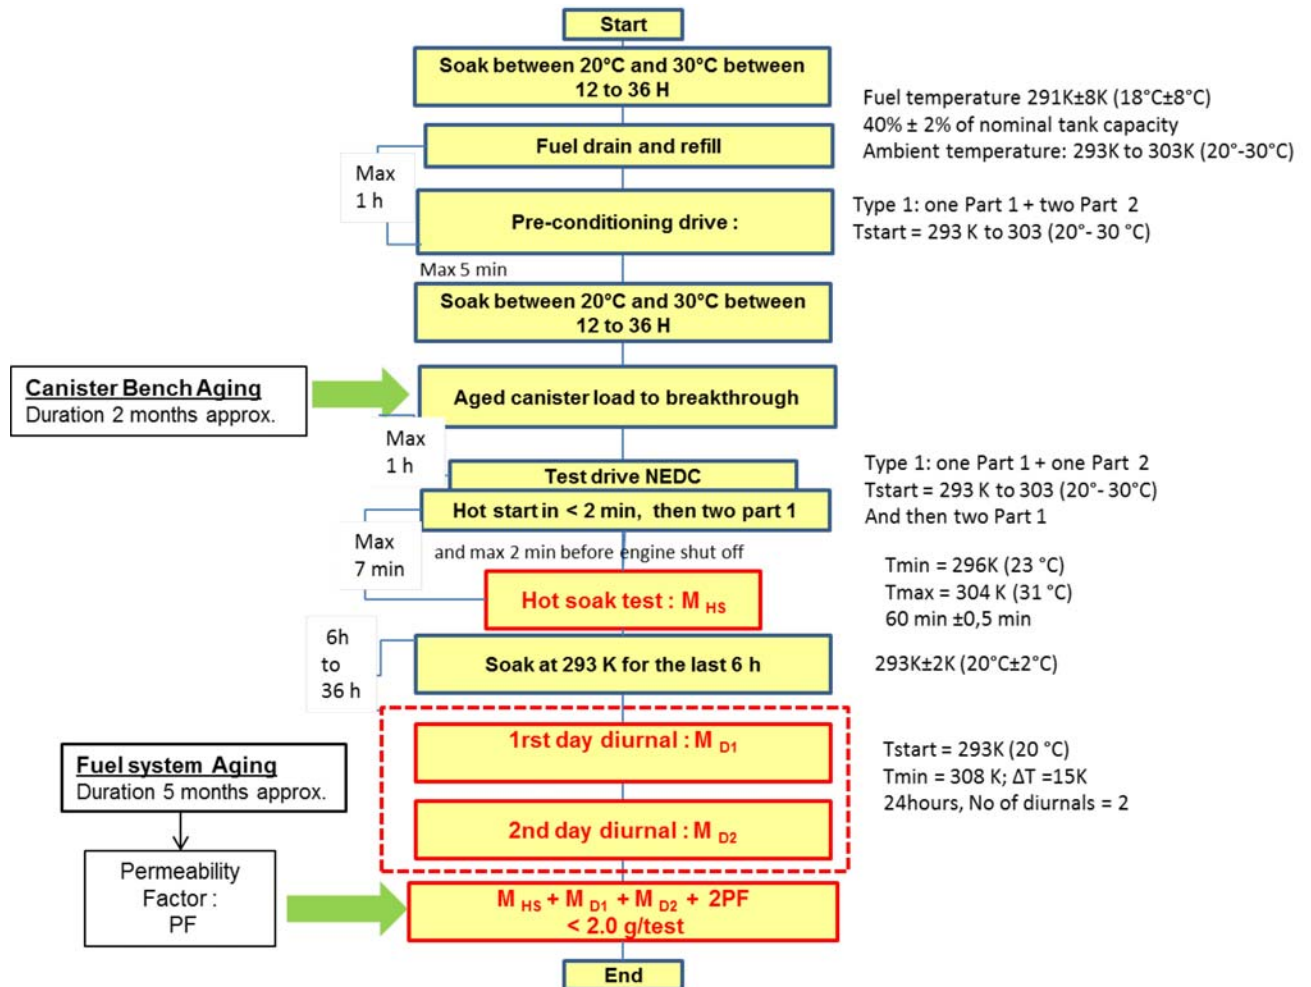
Start

Soak between 20°C and 30°C between 12 to 36 H

Fuel temperature 291K±8K (18°C±8°C)
40% ± 2% of nominal tank capacity
Ambient temperature: 293K to 303K (20°-30°C)

Fuel drain and refill

Max 1 h

Pre-conditioning drive :

Type 1: one Part 1 + two Part 2
Tstart = 293 K to 303 (20°- 30 °C)

Max 5 min

Soak between 20°C and 30°C between 12 to 36 H

Canister Bench Aging
Duration 2 months approx.

Aged canister load to breakthrough

Max 1 h

Test drive NEDC

Type 1: one Part 1 + one Part 2
Tstart = 293 K to 303 (20°- 30°C)
And then two Part 1

Hot start in < 2 min, then two part 1

Max 7 min

and max 2 min before engine shut off

Hot soak test : $M_{HS}$

Tmin = 296K (23 °C)
Tmax = 304 K (31 °C)
60 min ±0,5 min

6h to 36 h

Soak at 293 K for the last 6 h

293K±2K (20°C±2°C)

1rst day diurnal : $M_{D1}$

Tstart = 293K (20 °C)
Tmin = 308 K; ΔT =15K
24hours, No of diurnals = 2

Fuel system Aging
Duration 5 months approx.

2nd day diurnal : $M_{D2}$

Permeability Factor : PF

$M_{HS} + M_{D1} + M_{D2} + 2PF$
< 2.0 g/test

End